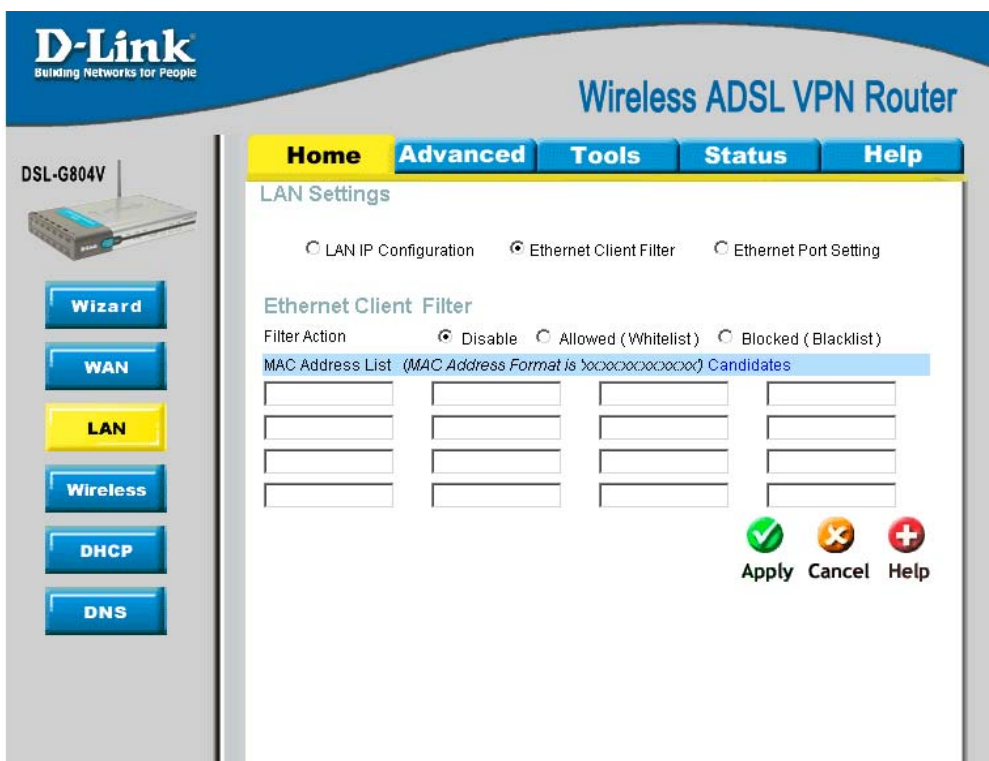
D-Link
Building Networks for People

Wireless ADSL VPN Router

DSL-G804V

Home | Advanced | Tools | Status | Help

LAN Settings

LAN IP Configuration   Ethernet Client Filter   Ethernet Port Setting

Ethernet Client Filter

Filter Action   Disable   Allowed (Whitelist)   Blocked (Blacklist)

MAC Address List (MAC Address Format is xxxxxxxxxxxx) Candidates

Apply   Cancel   Help

Wizard
WAN
LAN
Wireless
DHCP
DNS